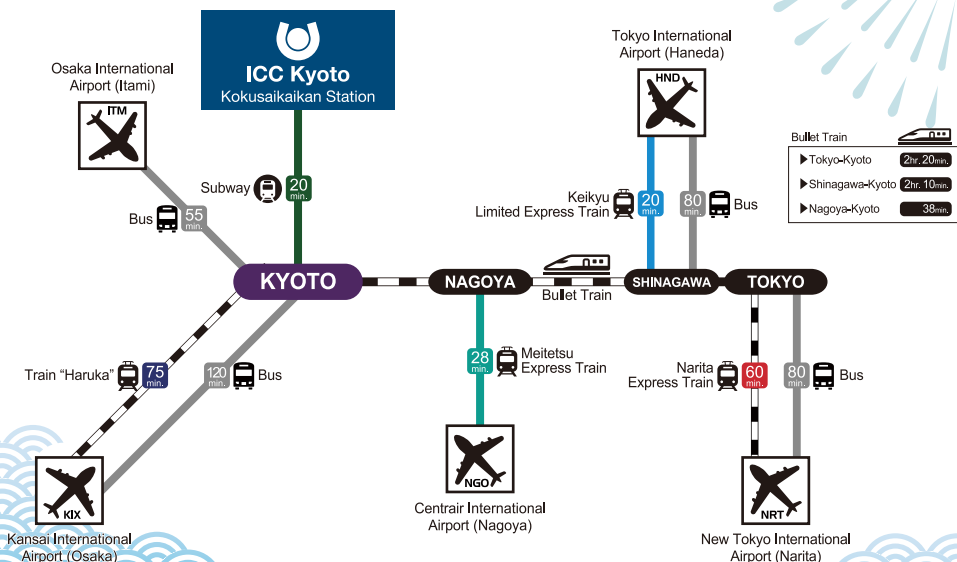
ICC Kyoto
Kokusaikaikan Station

Osaka International Airport (Itami)

ITM

Subway 20 min.

Bus 55 min.

KYOTO

Train "Haruka" 75 min.

120 min. Bus

KIX

Kansai International Airport (Osaka)

Tokyo International Airport (Haneda)

HND

Keikyu Limited Express Train 20 min.

80 min. Bus

Bullet Train

▶Tokyo-Kyoto 2hr. 20min.

▶Shinagawa-Kyoto 2hr. 10min.

▶Nagoya-Kyoto 38min.

NAGOYA

Bullet Train

SHINAGAWA

TOKYO

28 min. Meitetsu Express Train

NGO

Centrair International Airport (Nagoya)

Narita Express Train 60 min.

80 min. Bus

NRT

New Tokyo International Airport (Narita)